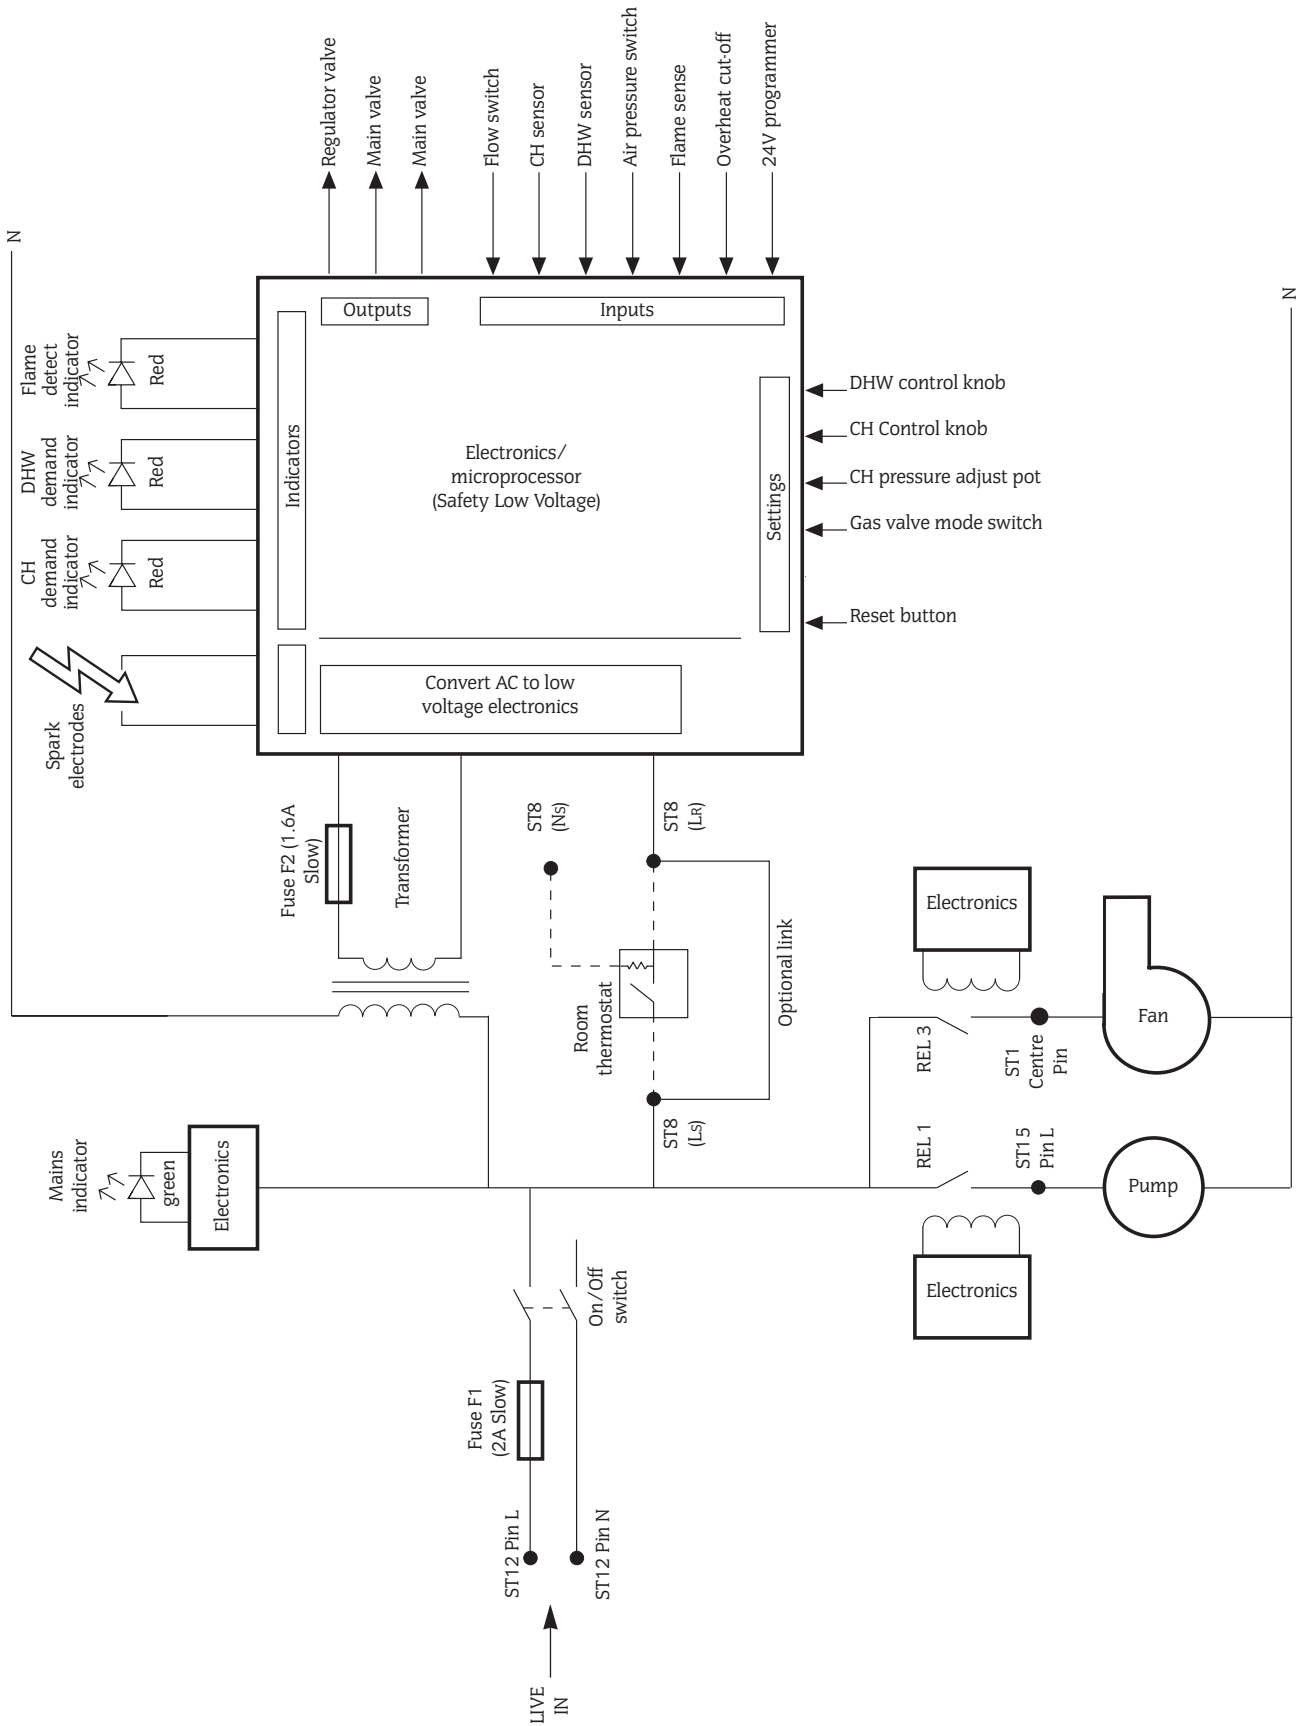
Regulator valve
Main valve
Main valve
Flow switch
CH sensor
DHW sensor
Air pressure switch
Flame sense
Overheat cut-off
24V programmer

N

Outputs
Inputs

Flame detect indicator
Red
DHW demand indicator
Red
CH demand indicator
Red
Indicators

Electronics/ microprocessor (Safety Low Voltage)

Settings
DHW control knob
CH Control knob
CH pressure adjust pot
Gas valve mode switch
Reset button

Spark electrodes
Convert AC to low voltage electronics

N

Fuse F2 (1.6A Slow)
Transformer
ST8 (Ns)
ST8 (LR)
Optional link
Room thermostat
ST8 (Ls)

Electronics
Fan
REL 3
ST1 Centre Pin
REL 1
ST15 Pin L
Pump
Electronics

Mains indicator
green
Electronics

On/Off switch
Fuse F1 (2A Slow)
ST12 Pin L
ST12 Pin N
LIVE IN